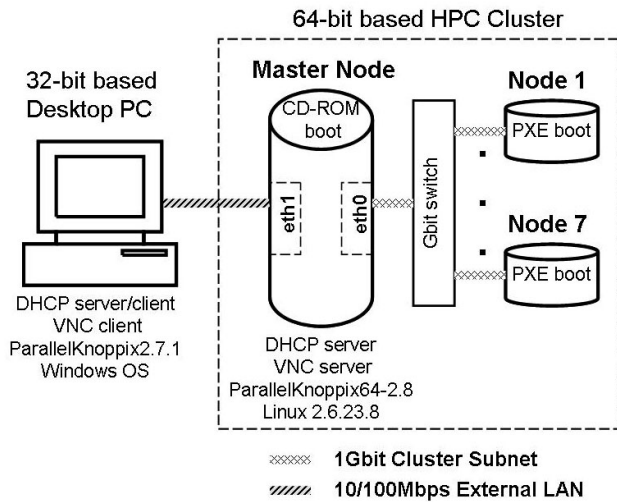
64-bit based HPC Cluster

32-bit based Desktop PC

Master Node

CD-ROM boot

eth1

eth0

Gbit switch

Node 1

PXE boot

Node 7

PXE boot

DHCP server/client
VNC client
ParallelKnoppix2.7.1
Windows OS

DHCP server
VNC server
ParallelKnoppix64-2.8
Linux 2.6.23.8

1Gbit Cluster Subnet

10/100Mbps External LAN